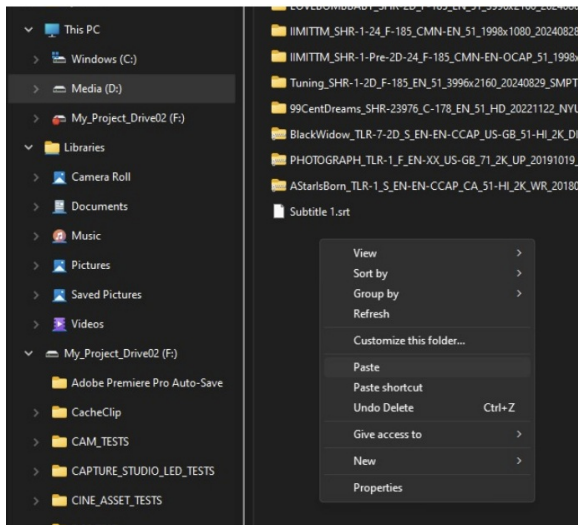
This PC
Windows (C:)
Media (D:)
My_Project_Drive02 (F:)
Libraries
Camera Roll
Documents
Music
Pictures
Saved Pictures
Videos
My_Project_Drive02 (F:)
Adobe Premiere Pro Auto-Save
CacheClip
CAM_TESTS
CAPTURE_STUDIO_LED_TESTS
CINE_ASSET_TESTS

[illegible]
IIMITTM_SHR-1-24_F-185_CMN-EN_51_1998x1080_2024082
IIMITTM_SHR-1-Pre-2D-24_F-185_CMN-EN-OCAP_51_1998x
Tuning_SHR-1-2D_F-185_EN_51_3996x2160_20240829_SMPT
99CentDreams_SHR-23976_C-178_EN_51_HD_20221122_NYU
BlackWidow_TLR-7-2D_S_EN-EN-CCAP_US-GB_51-HI_2K_DI
PHOTOGRAPH_TLR-1_F_EN-XX_US-GB_71_2K_UP_20191019_
AStarIsBorn_TLR-1_S_EN-EN-CCAP_CA_51-HI_2K_WR_20180
Subtitle 1.srt

View
Sort by
Group by
Refresh
Customize this folder...
Paste
Paste shortcut
Undo Delete Ctrl+Z
Give access to
New
Properties